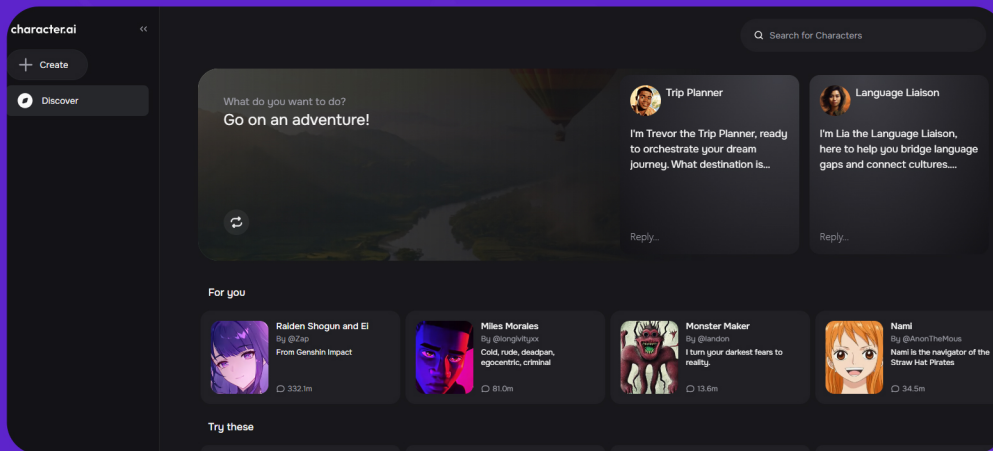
character.ai

Create

Discover

Search for Characters

What do you want to do?

Go on an adventure!

Trip Planner

I'm Trevor the Trip Planner, ready to orchestrate your dream journey. What destination is...

Reply...

Language Liaison

I'm Lia the Language Liaison, here to help you bridge language gaps and connect cultures....

Reply...

For you

Raiden Shogun and Ei
By @Zap
From Genshin Impact
332.1m

Miles Morales
By @longlivityxx
Cold, rude, deadpan, egocentric, criminal
81.0m

Monster Maker
By @landon
I turn your darkest fears to reality.
13.6m

Nami
By @AnonTheMous
Nami is the navigator of the Straw Hat Pirates
34.5m

Try these